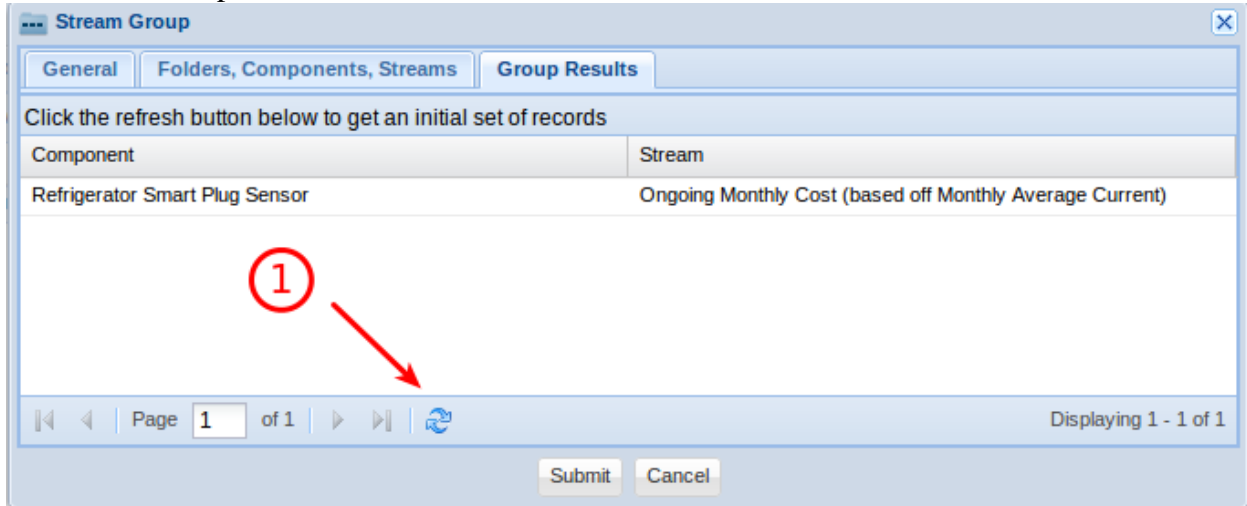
Stream Group

General | Folders, Components, Streams | Group Results

Click the refresh button below to get an initial set of records

| Component | Stream |
|---|---|
| Refrigerator Smart Plug Sensor | Ongoing Monthly Cost (based off Monthly Average Current) |

1

Page 1 of 1

Displaying 1 - 1 of 1

Submit Cancel